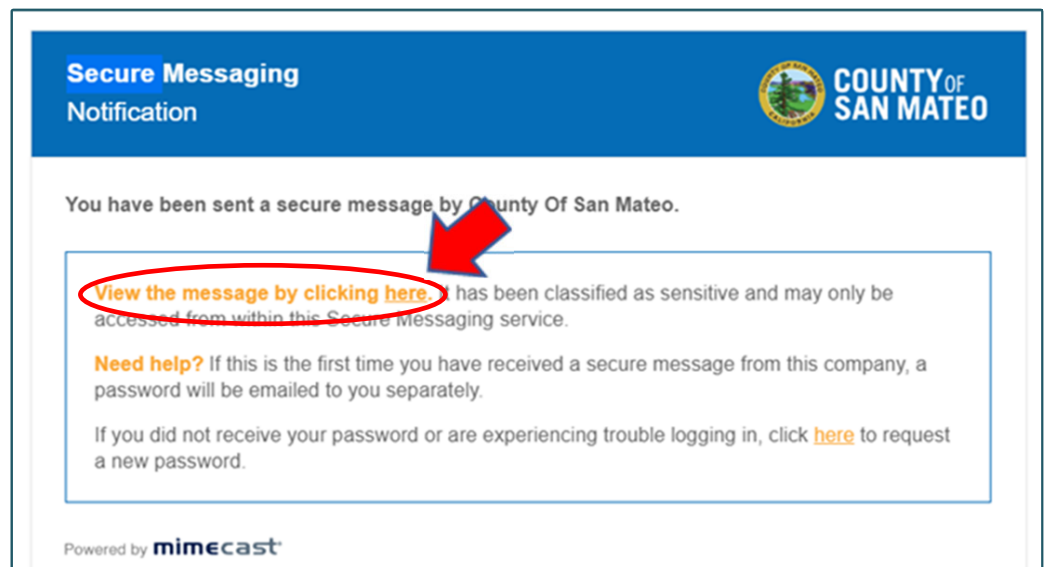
Secure Messaging
Notification

COUNTY OF
SAN MATEO

You have been sent a secure message by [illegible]unty Of San Mateo.

View the message by clicking here. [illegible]t has been classified as sensitive and may only be accessed from within this Secure Messaging service.

Need help? If this is the first time you have received a secure message from this company, a password will be emailed to you separately.

If you did not receive your password or are experiencing trouble logging in, click here to request a new password.

Powered by mimecast